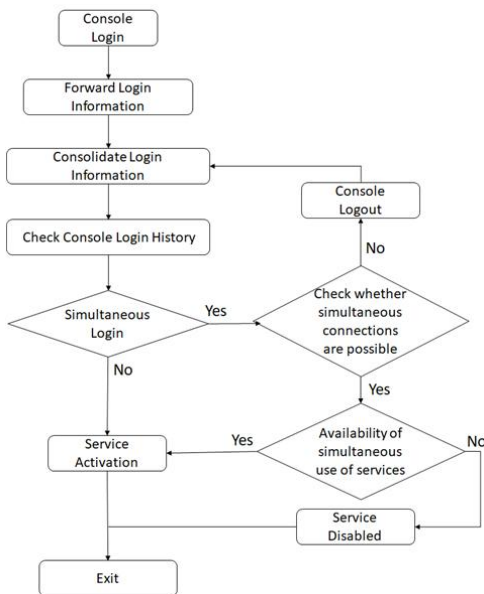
Console Login

Forward Login Information

Consolidate Login Information

Console Logout

Check Console Login History

No

Simultaneous Login

Yes

Check whether simultaneous connections are possible

No

Yes

Service Activation

Yes

Availability of simultaneous use of services

No

Service Disabled

Exit